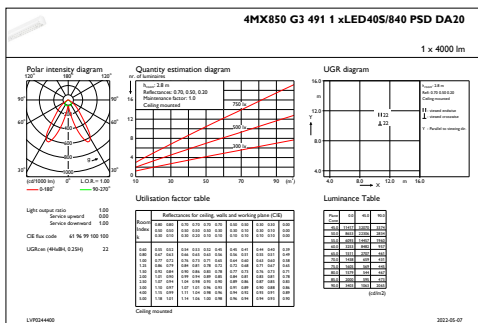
4MX850 G3 491 1 xLED40S/840 PSD DA20

1 x 4000 lm

Polar intensity diagram

120° 180° 120°
90° 90°
60° 60°
30° 0° 30°

(cd/1000 lm) L.O.R. = 1.00
0-180° 90-270°

Quantity estimation diagram

nr. of luminaires

$h_{room}$: 2.8 m
Reflectances: 0.70, 0.50, 0.20
Maintenance factor: 1.0
Ceiling mounted

750 lx
500 lx
300 lx

16
14
12
10
8
6
4
2
0

10 30 50 70 90 (m²)

UGR diagram

16.0
12.0
8.0
4.0
Y
4.0 8.0 12.0 m 16.0
X

$h_{room}$: 2.8 m
Refl.: 0.70 0.50 0.20
Ceiling mounted

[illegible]

Y - Parallel to viewing dir.

Light output ratio 1.00
Service upward 0.00
Service downward 1.00

CIE flux code 61 96 99 100 100

UGRcen (4Hx8H, 0.25H) 22

Utilisation factor Table

Reflectances for ceiling, walls and working plane (CIE)

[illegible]

Ceiling mounted

Luminance Table

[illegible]

(cd/m2)

LVP0244400

2022-05-07